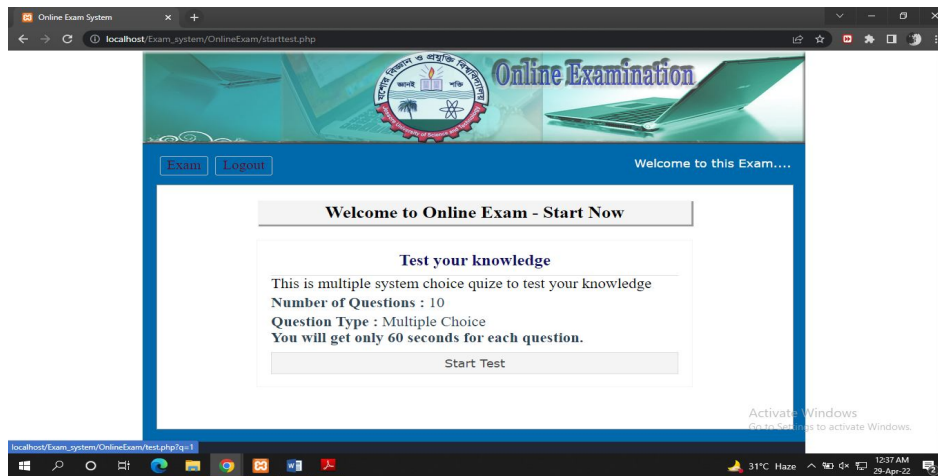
Online Exam System
localhost/Exam_system/OnlineExam/starttest.php

Online Examination

Exam Logout
Welcome to this Exam....

Welcome to Online Exam - Start Now

Test your knowledge
This is multiple system choice quize to test your knowledge
Number of Questions : 10
Question Type : Multiple Choice
You will get only 60 seconds for each question.
Start Test

Activate Windows
Go to Settings to activate Windows.

localhost/Exam_system/OnlineExam/test.php?q=1

31°C Haze
12:37 AM
29-Apr-22